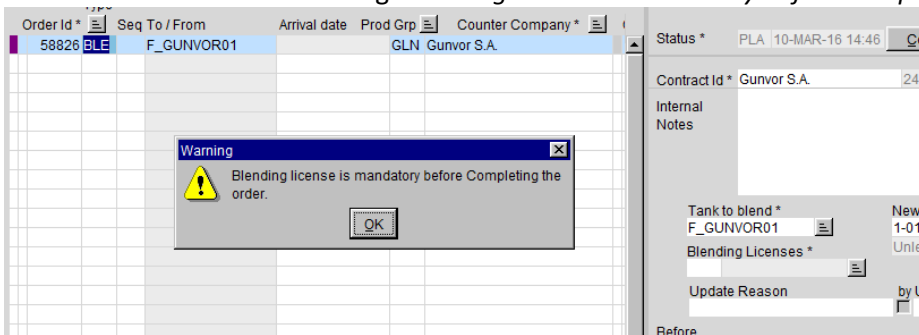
Order Id * Seq To / From Arrival date Prod Grp Counter Company *

58826 BLE F_GUNVOR01 GLN Gunvor S.A.

Status * PLA 10-MAR-16 14:46

Contract Id * Gunvor S.A. 24

Internal Notes

Warning

Blending license is mandatory before Completing the order.

OK

Tank to blend *

F_GUNVOR01

New

1-01

Unle

Blending Licenses *

Update Reason

by U

Before